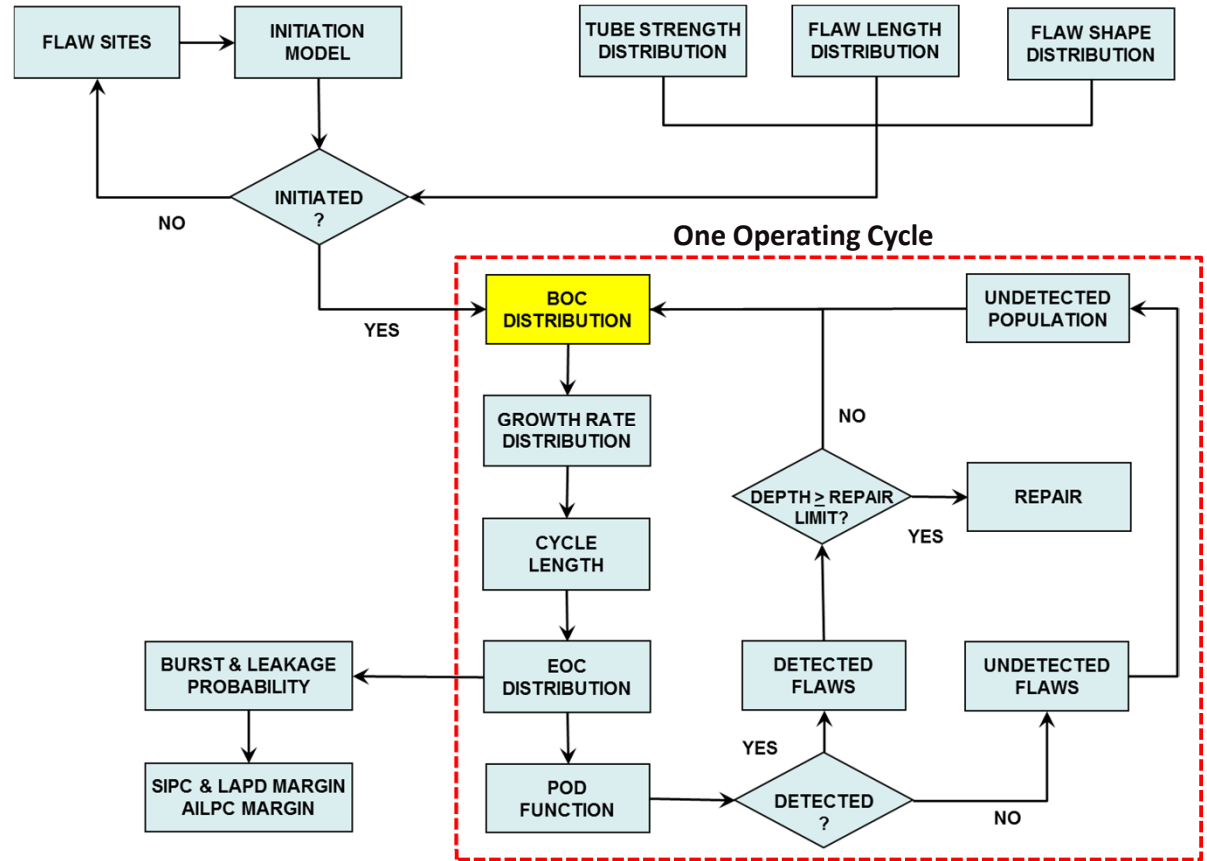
FLAW SITES

INITIATION MODEL

TUBE STRENGTH DISTRIBUTION

FLAW LENGTH DISTRIBUTION

FLAW SHAPE DISTRIBUTION

INITIATED ?

NO

One Operating Cycle

YES

BOC DISTRIBUTION

UNDETECTED POPULATION

NO

GROWTH RATE DISTRIBUTION

DEPTH $\geq$ REPAIR LIMIT?

REPAIR

YES

CYCLE LENGTH

BURST & LEAKAGE PROBABILITY

EOC DISTRIBUTION

DETECTED FLAWS

UNDETECTED FLAWS

SIPC & LAPD MARGIN AILPC MARGIN

YES

POD FUNCTION

DETECTED ?

NO